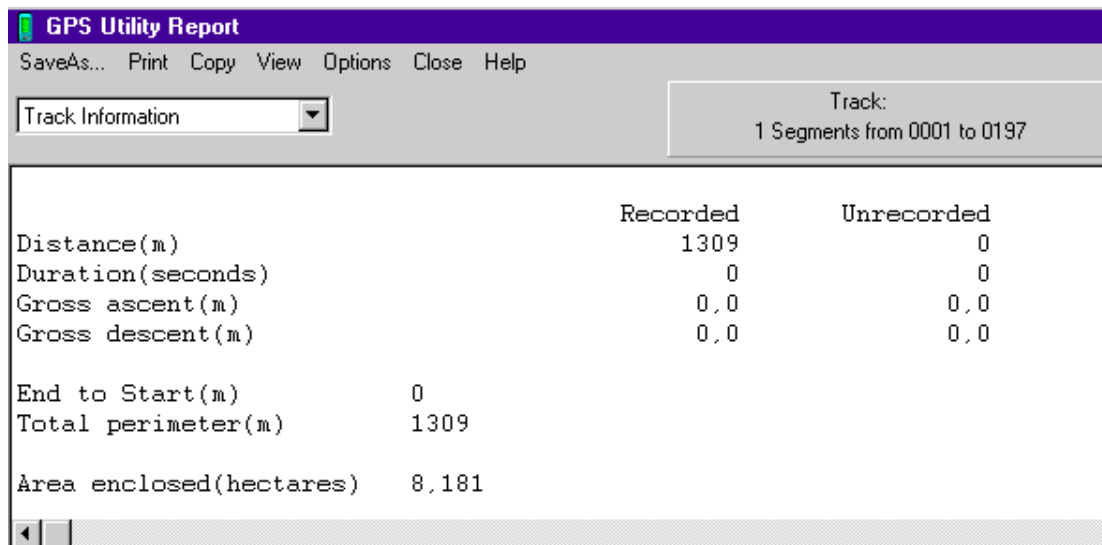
GPS Utility Report

SaveAs... Print Copy View Options Close Help

Track Information

Track:
1 Segments from 0001 to 0197

| | Recorded | Unrecorded |
|---|---|---|
| Distance(m) | 1309 | 0 |
| Duration(seconds) | 0 | 0 |
| Gross ascent(m) | 0,0 | 0,0 |
| Gross descent(m) | 0,0 | 0,0 |

End to Start(m) 0
Total perimeter(m) 1309

Area enclosed(hectares) 8,181